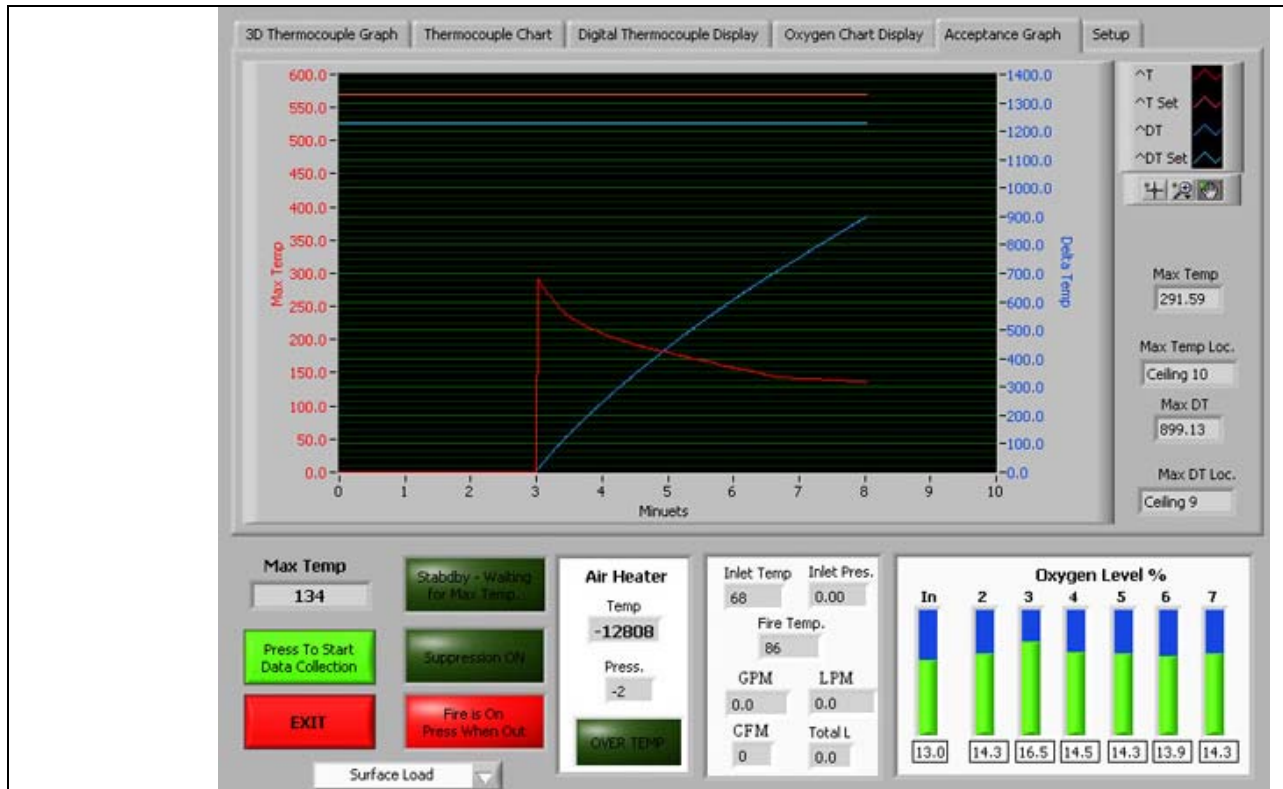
3D Thermocouple Graph | Thermocouple Chart | Digital Thermocouple Display | Oxygen Chart Display | Acceptance Graph | Setup

600.0
550.0
500.0
450.0
400.0
350.0
300.0
250.0
200.0
150.0
100.0
50.0
0.0

Max Temp

1400.0
1300.0
1200.0
1100.0
1000.0
900.0
800.0
700.0
600.0
500.0
400.0
300.0
200.0
100.0
0.0

Delta Temp

0 1 2 3 4 5 6 7 8 9 10
Minuets

^T
^T Set
^DT
^DT Set

Max Temp
291.59
Max Temp Loc.
Ceiling 10
Max DT
899.13
Max DT Loc.
Ceiling 9

Max Temp
134

Press To Start Data Collection

EXIT

Stabdby - Waiting for Max Temp...

Suppression ON

Fire is On Press When Out

Surface Load

Air Heater
Temp
-12808
Press.
-2
OVER TEMP

Inlet Temp
68
Inlet Pres.
0.00
Fire Temp.
86
GPM
0.0
LPM
0.0
CFM
0
Total L
0.0

Oxygen Level %
| In | 2 | 3 | 4 | 5 | 6 | 7 |
|---|---|---|---|---|---|---|
| 13.0 | 14.3 | 16.5 | 14.5 | 14.3 | 13.9 | 14.3 |